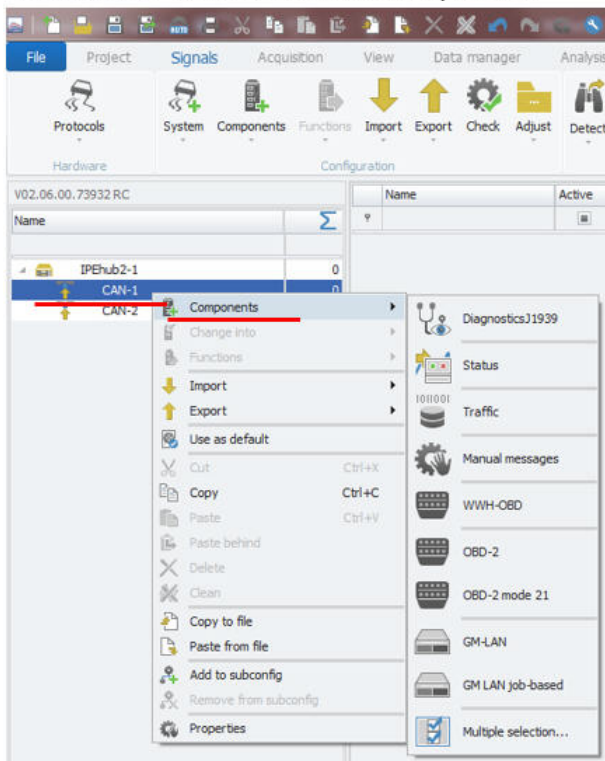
File Project Signals Acquisition View Data manager Analysis

Protocols
Hardware

System Components Functions Import Export Check Adjust Detect
Configuration

V02.06.00.73932 RC

Name Σ

IPEhub2-1 0
CAN-1 0
CAN-2

Name Active

Components
Change into
Functions
Import
Export
Use as default
Cut Ctrl+X
Copy Ctrl+C
Paste Ctrl+V
Paste behind
Delete
Clean
Copy to file
Paste from file
Add to subconfig
Remove from subconfig
Properties

DiagnosticsJ1939
Status
Traffic
Manual messages
WWH-OBD
OBD-2
OBD-2 mode 21
GM-LAN
GM LAN job-based
Multiple selection...